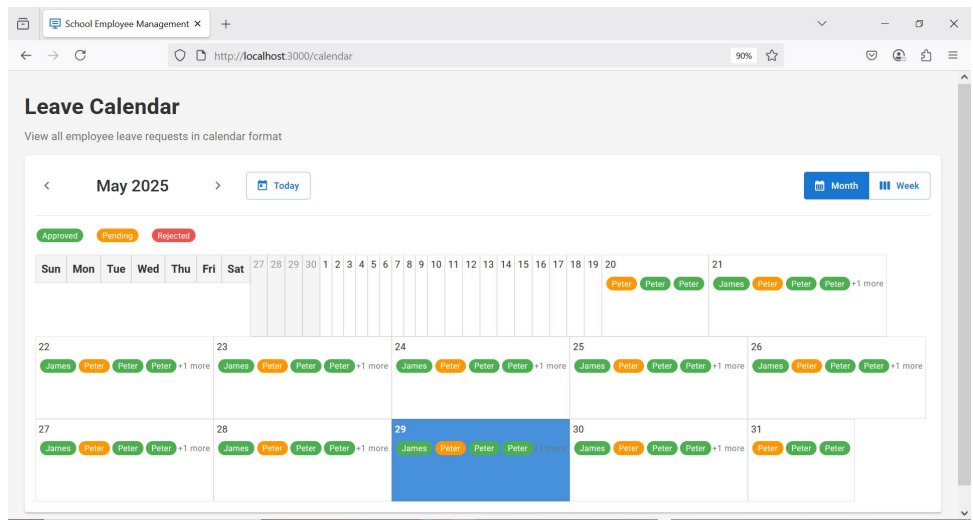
School Employee Management ×

http://localhost:3000/calendar

90%

Leave Calendar

View all employee leave requests in calendar format

May 2025

Today

Month

Week

Approved Pending Rejected

| Sun | Mon | Tue | Wed | Thu | Fri | Sat |
|---|---|---|---|---|---|---|

27 28 29 30 1 2 3 4 5 6 7 8 9 10 11 12 13 14 15 16 17 18 19

20
Peter Peter Peter

21
James Peter Peter Peter +1 more

22
James Peter Peter Peter +1 more

23
James Peter Peter Peter +1 more

24
James Peter Peter Peter +1 more

25
James Peter Peter Peter +1 more

26
James Peter Peter Peter +1 more

27
James Peter Peter Peter +1 more

28
James Peter Peter Peter +1 more

29
James Peter Peter Peter +1 more

30
James Peter Peter Peter +1 more

31
Peter Peter Peter